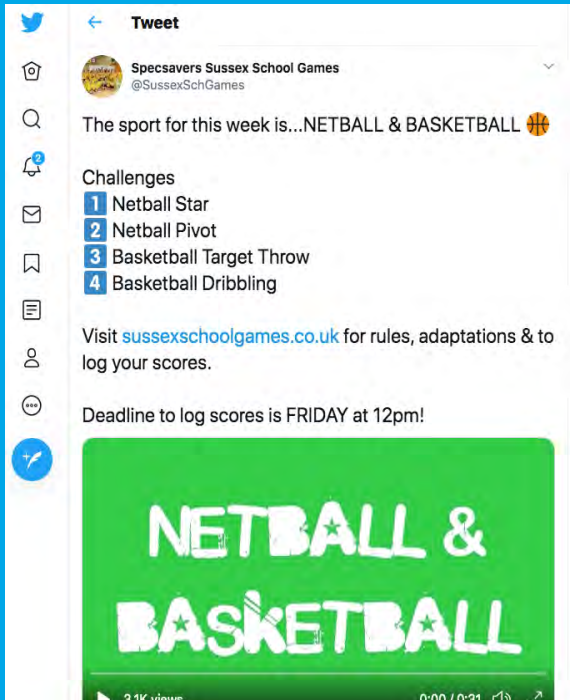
Tweet

2

Specsavers Sussex School Games
@SussexSchGames

The sport for this week is...NETBALL & BASKETBALL 🏀

Challenges
1️⃣ Netball Star
2️⃣ Netball Pivot
3️⃣ Basketball Target Throw
4️⃣ Basketball Dribbling

Visit sussexschoolgames.co.uk for rules, adaptations & to log your scores.

Deadline to log scores is FRIDAY at 12pm!

NETBALL & BASKETBALL

3.1K views 0:00 / 0:31